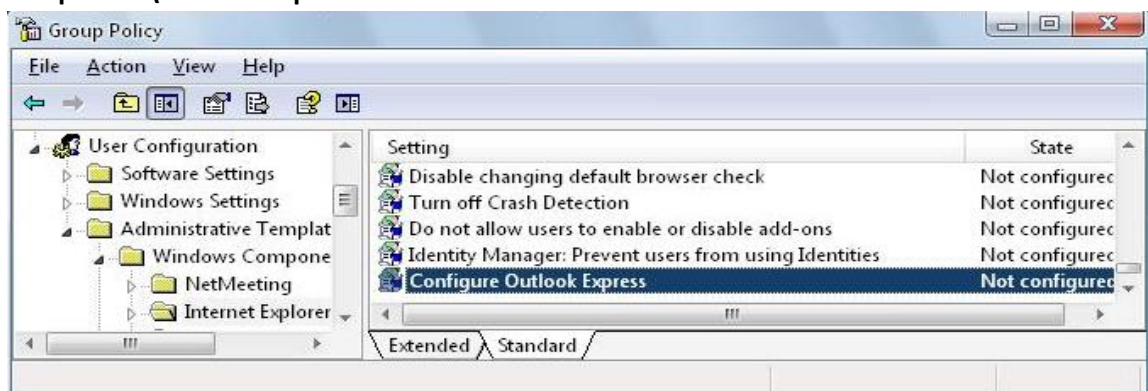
Group Policy

File Action View Help

User Configuration
Software Settings
Windows Settings
Administrative Templat
Windows Compone
NetMeeting
Internet Explorer

| Setting | State |
|---|---|
| Disable changing default browser check | Not configurec |
| Turn off Crash Detection | Not configurec |
| Do not allow users to enable or disable add-ons | Not configurec |
| Identity Manager: Prevent users from using Identities | Not configurec |
| Configure Outlook Express | Not configurec |

Extended Standard